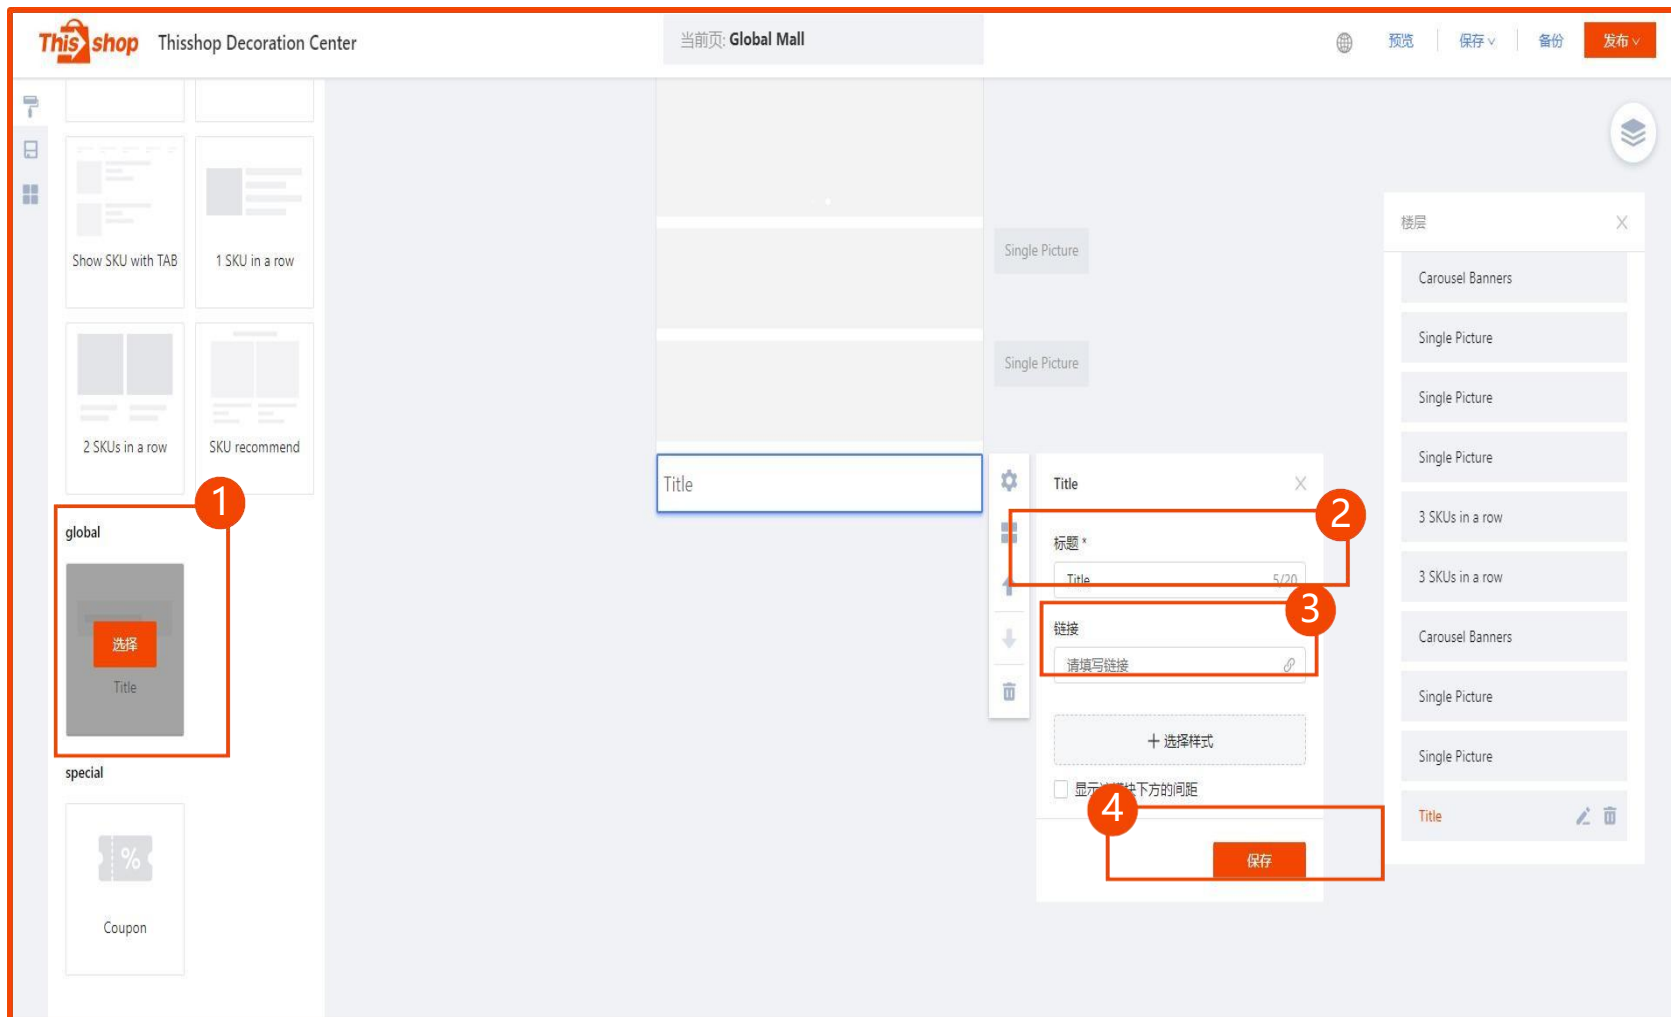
This shop Thisshop Decoration Center

当前页: Global Mall

预览 保存 备份 发布

Show SKU with TAB
1 SKU in a row
2 SKUs in a row
SKU recommend

1

global

选择
Title

special

%
Coupon

Single Picture
Single Picture

Title

Title

2

标题 *
Title 5/20

3

链接
请填写链接

+ 选择样式

显示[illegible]下方的间距

4

保存

楼层

Carousel Banners
Single Picture
Single Picture
Single Picture
3 SKUs in a row
3 SKUs in a row
Carousel Banners
Single Picture
Single Picture
Title